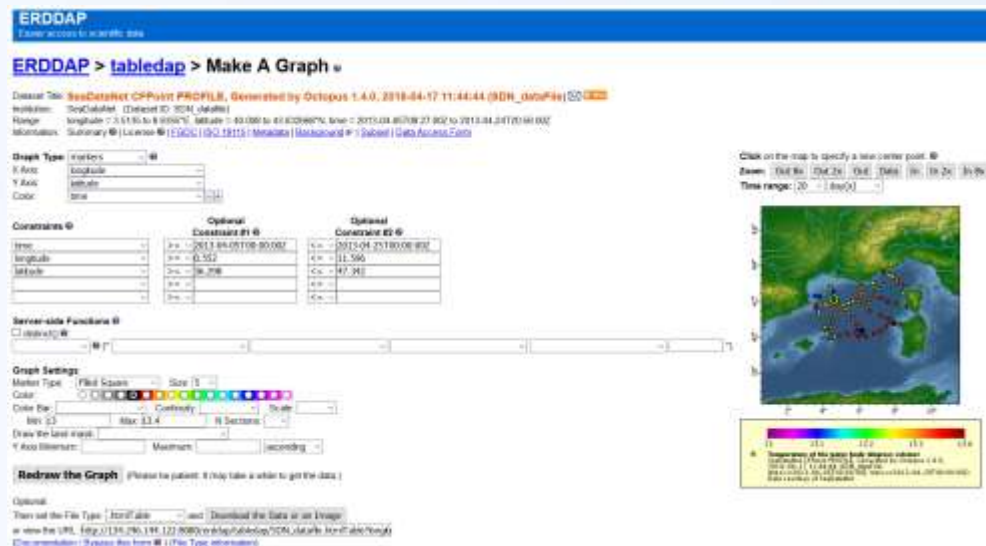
ERDDAP
Easier access to scientific data

ERDDAP > tabledap > Make A Graph

Dataset Title: SeaDataNet CFPoint PROFILE, Generated by Octopus 1.4.0, 2018-04-17 11:44:44 (SDN_dataFile)
Institution: SeaDataNet (Dataset ID: SDN_datafile)
Range: longitude = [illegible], latitude = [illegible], time = 2013-04-05T08:27:00Z to 2013-04-24T20:00:00Z
Information: Summary | License | FGDC | ISO 19115 | Metadata | Background | Subset | Data Access Form

Graph Type: markers
X Axis: longitude
Y Axis: latitude
Color: time

Constraints
Optional Constraint #1
Optional Constraint #2
time >= 2013-04-05T08:00:00Z <= 2013-04-25T00:00:00Z
longitude >= 0.552 <= 11.596
latitude >= 36.298 <= 47.362

Server-side Functions
distinct()

Graph Settings
Marker Type: Filled Square Size: 5
Color:
Color Bar: Continuity: Scale:
Min: 13 Max: 13.4 N Sections:
Draw the land mask:
Y Axis Minimum: Maximum: ascending

Redraw the Graph (Please be patient. It may take a while to get the data.)

Optional:
Then set the File Type: .htmlTable and Download the Data or an Image
or view the URL: http://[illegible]
(Documentation / Bypass this form) (File Type information)

Click on the map to specify a new center point.
Zoom: Out 8x Out 2x Out Data In In 2x In 8x
Time range: 20 day(s)

Temperature of the water body